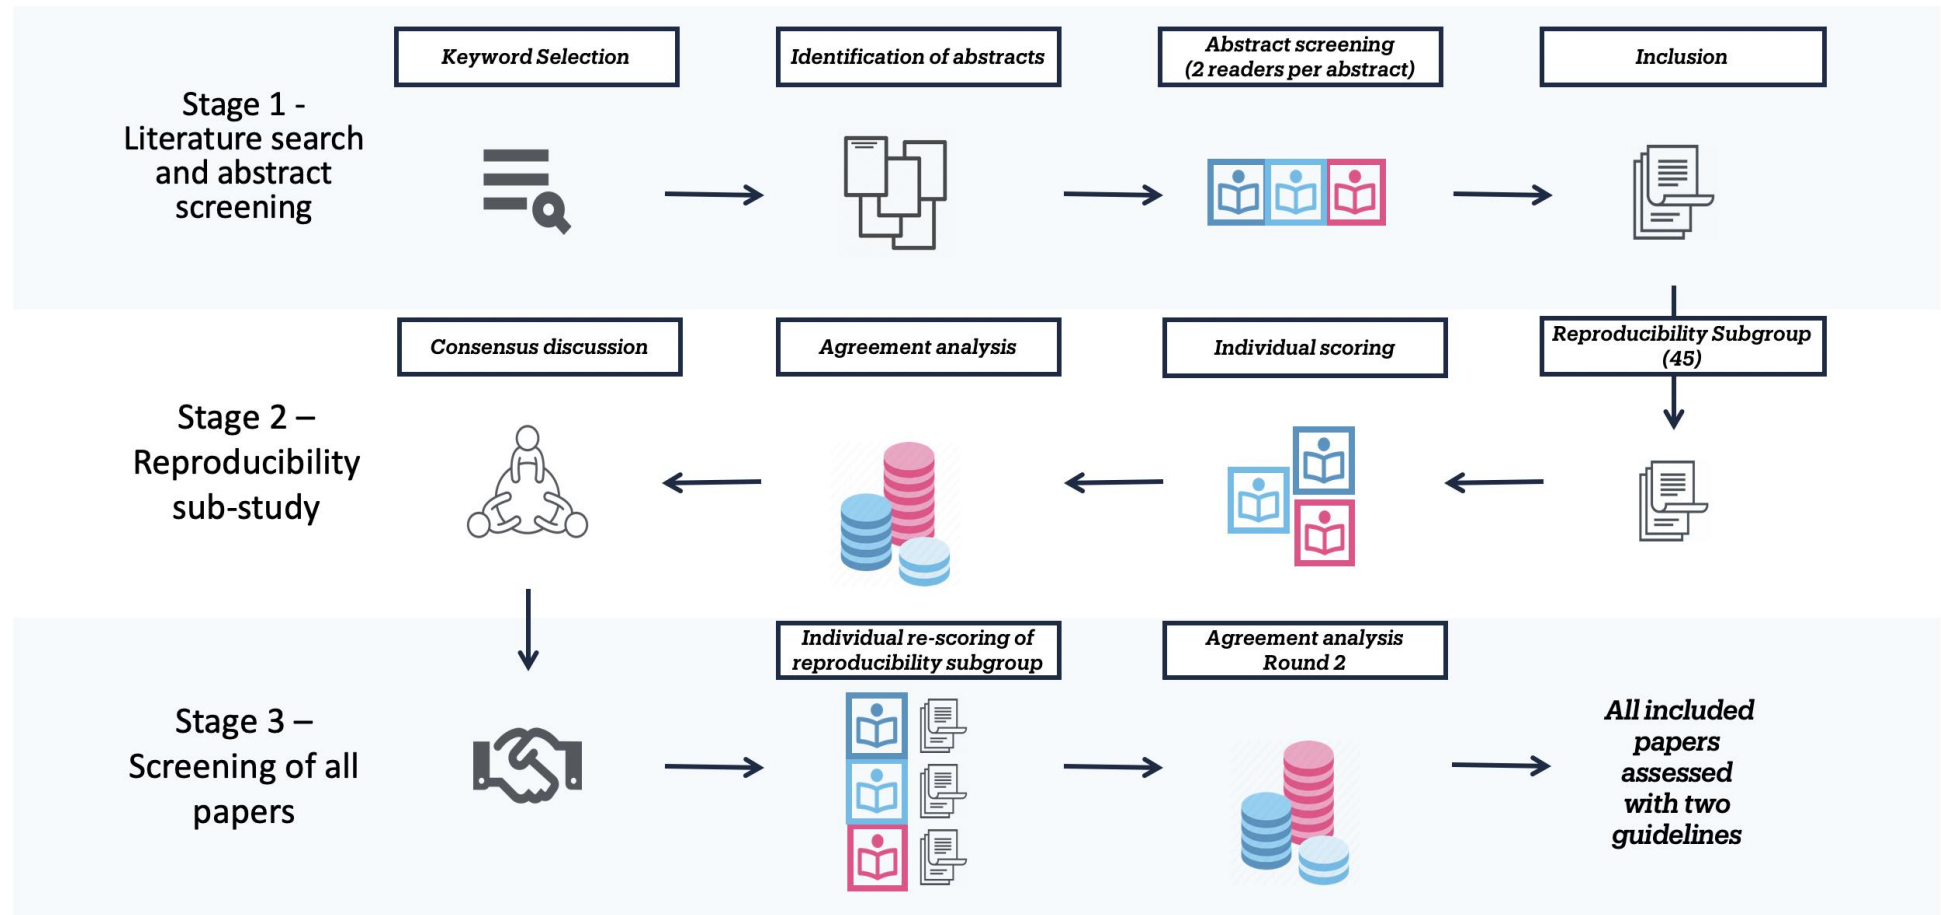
Stage 1 - Literature search and abstract screening

Keyword Selection

Identification of abstracts

Abstract screening (2 readers per abstract)

Inclusion

Stage 2 – Reproducibility sub-study

Consensus discussion

Agreement analysis

Individual scoring

Reproducibility Subgroup (45)

Stage 3 – Screening of all papers

Individual re-scoring of reproducibility subgroup

Agreement analysis Round 2

All included papers assessed with two guidelines